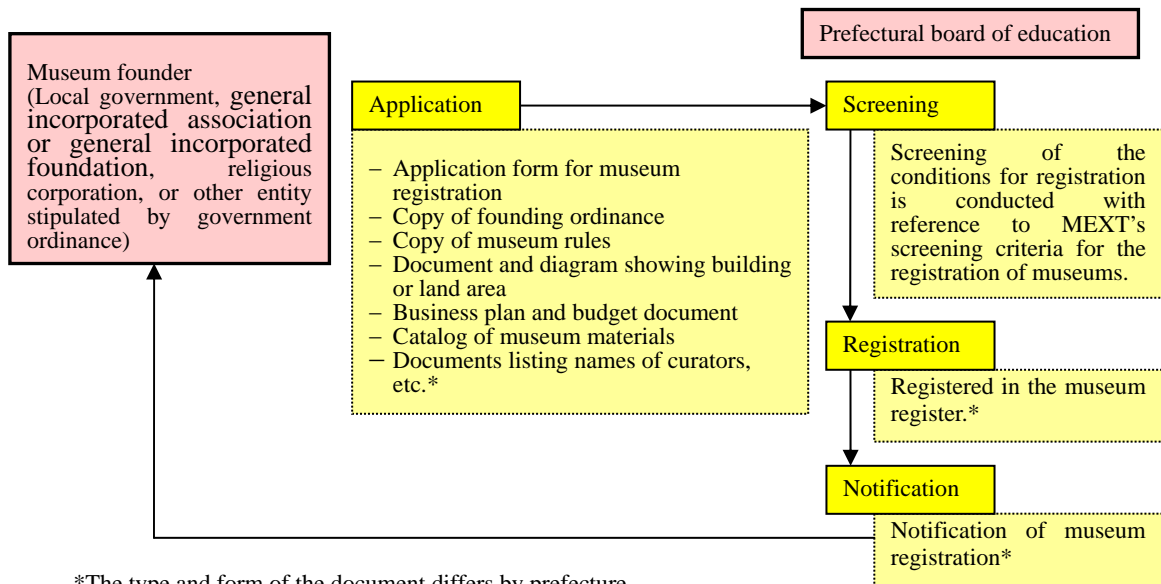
Prefectural board of education

Museum founder (Local government, general incorporated association or general incorporated foundation, religious corporation, or other entity stipulated by government ordinance)

Application

– Application form for museum registration
– Copy of founding ordinance
– Copy of museum rules
– Document and diagram showing building or land area
– Business plan and budget document
– Catalog of museum materials
– Documents listing names of curators, etc.*

Screening

Screening of the conditions for registration is conducted with reference to MEXT's screening criteria for the registration of museums.

Registration

Registered in the museum register.*

Notification

Notification of museum registration*

*The type and form of the document differs by prefecture.